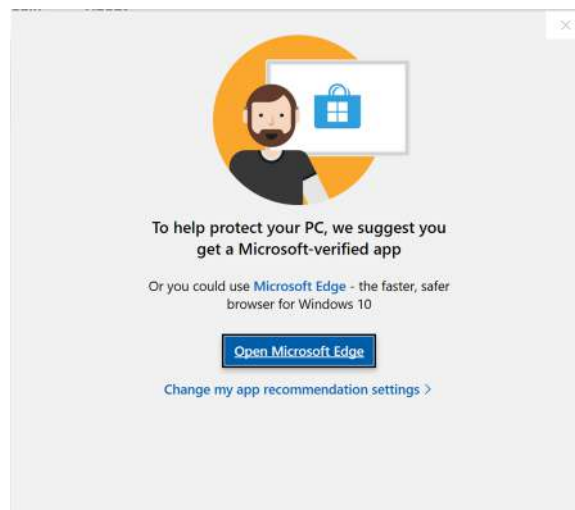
×

To help protect your PC, we suggest you get a Microsoft-verified app

Or you could use Microsoft Edge - the faster, safer browser for Windows 10

Open Microsoft Edge

Change my app recommendation settings ›